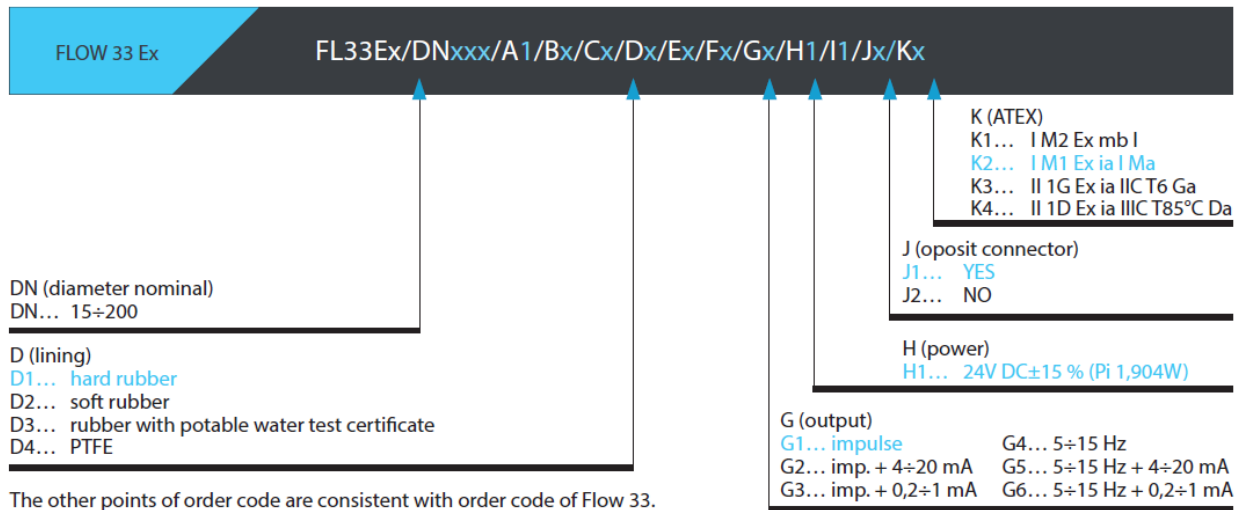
FLOW 33 Ex

FL33Ex/DNxxx/A1/Bx/Cx/Dx/Ex/Fx/Gx/H1/I1/Jx/Kx

K (ATEX)
K1… I M2 Ex mb I
K2… I M1 Ex ia I Ma
K3… II 1G Ex ia IIC T6 Ga
K4… II 1D Ex ia IIIC T85°C Da

J (oposit connector)
J1… YES
J2… NO

DN (diameter nominal)
DN… 15÷200

H (power)
H1… 24V DC±15 % (Pi 1,904W)

D (lining)
D1… hard rubber
D2… soft rubber
D3… rubber with potable water test certificate
D4… PTFE

G (output)
G1… impulse
G2… imp. + 4÷20 mA
G3… imp. + 0,2÷1 mA
G4… 5÷15 Hz
G5… 5÷15 Hz + 4÷20 mA
G6… 5÷15 Hz + 0,2÷1 mA

The other points of order code are consistent with order code of Flow 33.